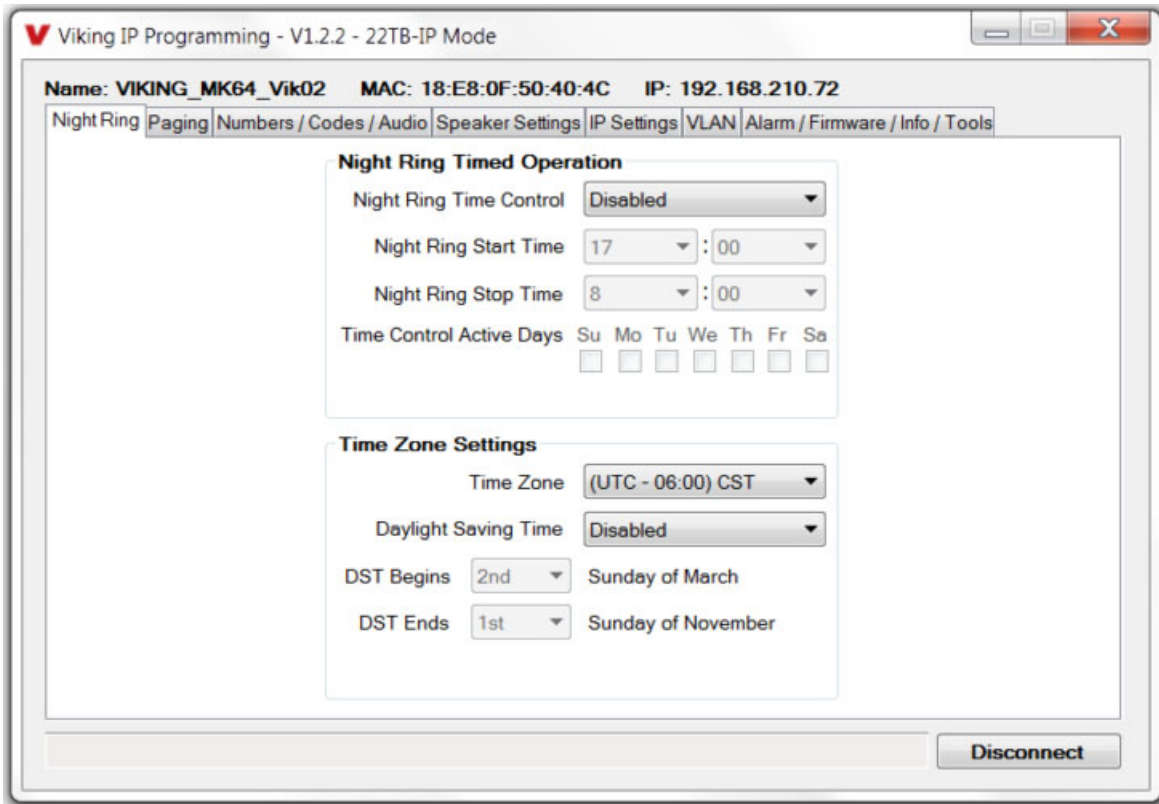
Viking IP Programming - V1.2.2 - 22TB-IP Mode

Name: VIKING_MK64_Vik02 MAC: 18:E8:0F:50:40:4C IP: 192.168.210.72

Night Ring | Paging | Numbers / Codes / Audio | Speaker Settings | IP Settings | VLAN | Alarm / Firmware / Info / Tools

Night Ring Timed Operation

Night Ring Time Control Disabled

Night Ring Start Time 17 : 00

Night Ring Stop Time 8 : 00

Time Control Active Days Su Mo Tu We Th Fr Sa

Time Zone Settings

Time Zone (UTC - 06:00) CST

Daylight Saving Time Disabled

DST Begins 2nd Sunday of March

DST Ends 1st Sunday of November

Disconnect